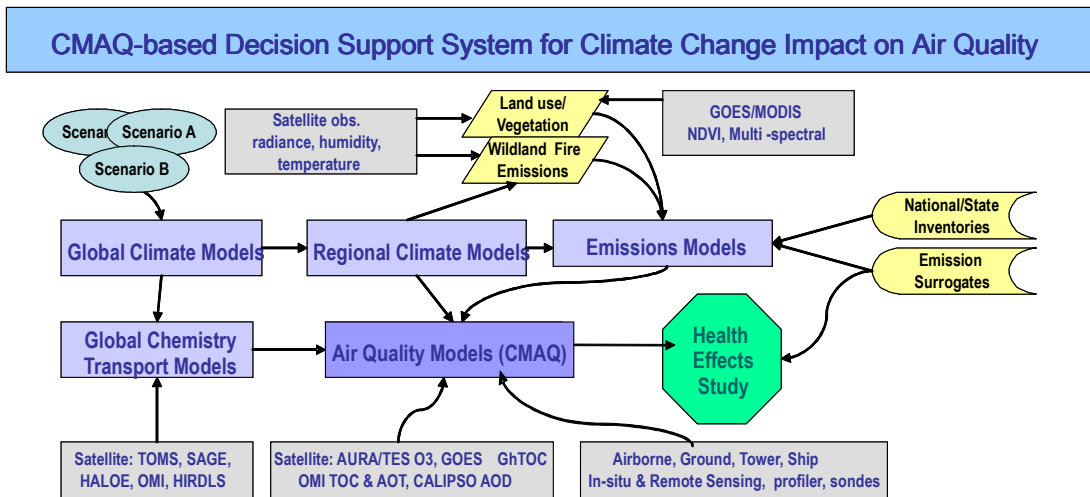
CMAQ-based Decision Support System for Climate Change Impact on Air Quality

Scenario
Scenario A
Scenario B

Satellite obs. radiance, humidity, temperature

Land use/ Vegetation

Wildland Fire Emissions

GOES/MODIS NDVI, Multi -spectral

National/State Inventories

Emission Surrogates

Global Climate Models

Regional Climate Models

Emissions Models

Global Chemistry Transport Models

Air Quality Models (CMAQ)

Health Effects Study

Satellite: TOMS, SAGE, HALOE, OMI, HIRDLS

Satellite: AURA/TES O3, GOES GhTOC OMI TOC & AOT, CALIPSO AOD

Airborne, Ground, Tower, Ship In-situ & Remote Sensing, profiler, sondes